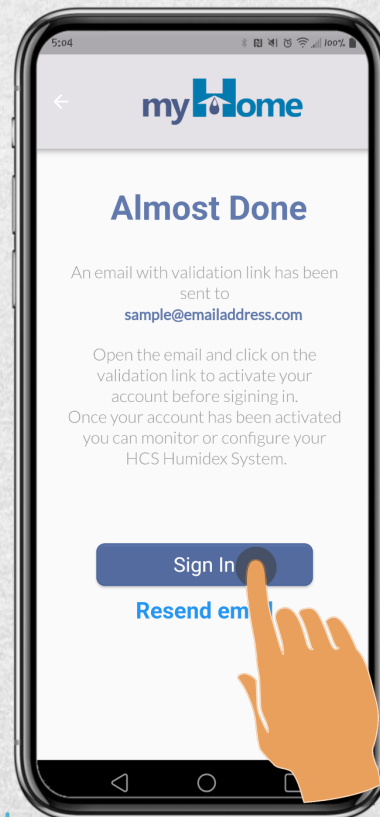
5:04 100%

myHome

Almost Done

An email with validation link has been sent to sample@emailaddress.com

Open the email and click on the validation link to activate your account before sigining in. Once your account has been activated you can monitor or configure your HCS Humidex System.

Sign In

Resend em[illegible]l